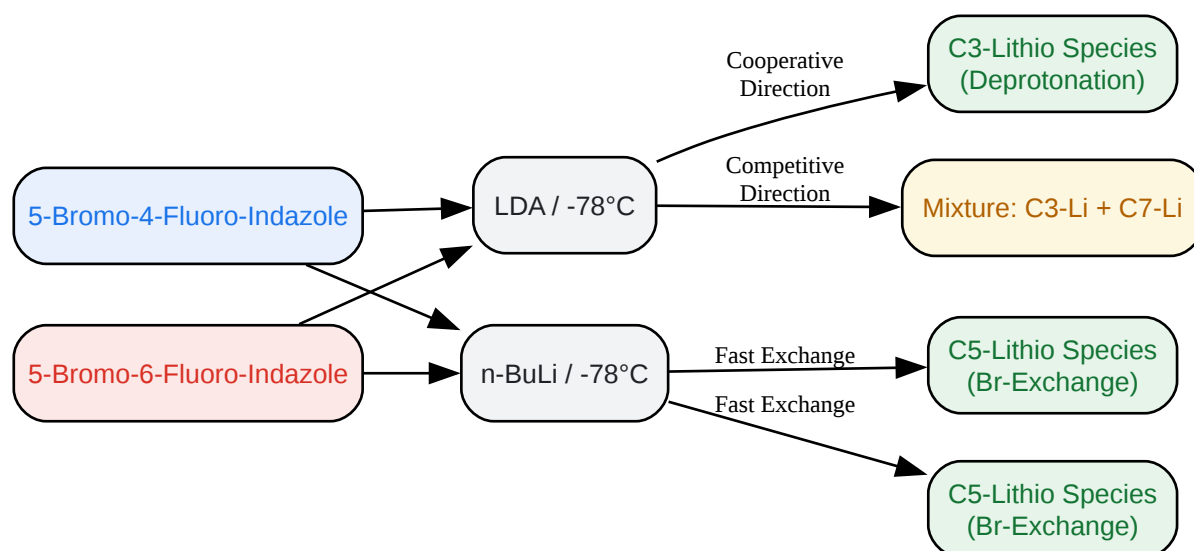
5-Bromo-4-Fluoro-Indazole

5-Bromo-6-Fluoro-Indazole

LDA / -78°C

n-BuLi / -78°C

Cooperative Direction

C3-Lithio Species (Deprotonation)

Competitive Direction

Mixture: C3-Li + C7-Li

Fast Exchange

C5-Lithio Species (Br-Exchange)

Fast Exchange

C5-Lithio Species (Br-Exchange)